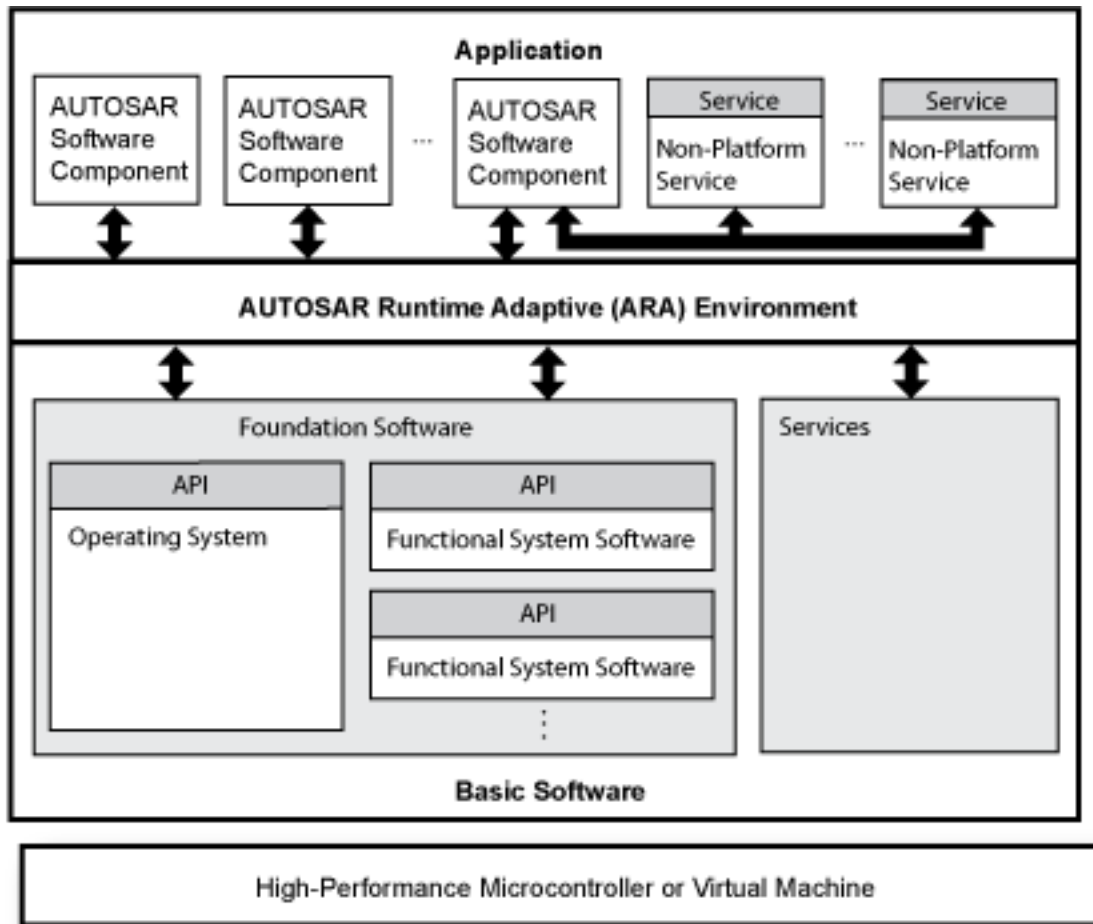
Application

AUTOSAR Software Component

AUTOSAR Software Component

...

AUTOSAR Software Component

Service

Non-Platform Service

...

Service

Non-Platform Service

AUTOSAR Runtime Adaptive (ARA) Environment

Foundation Software

API

Operating System

API

Functional System Software

API

Functional System Software

⋮

Services

Basic Software

High-Performance Microcontroller or Virtual Machine